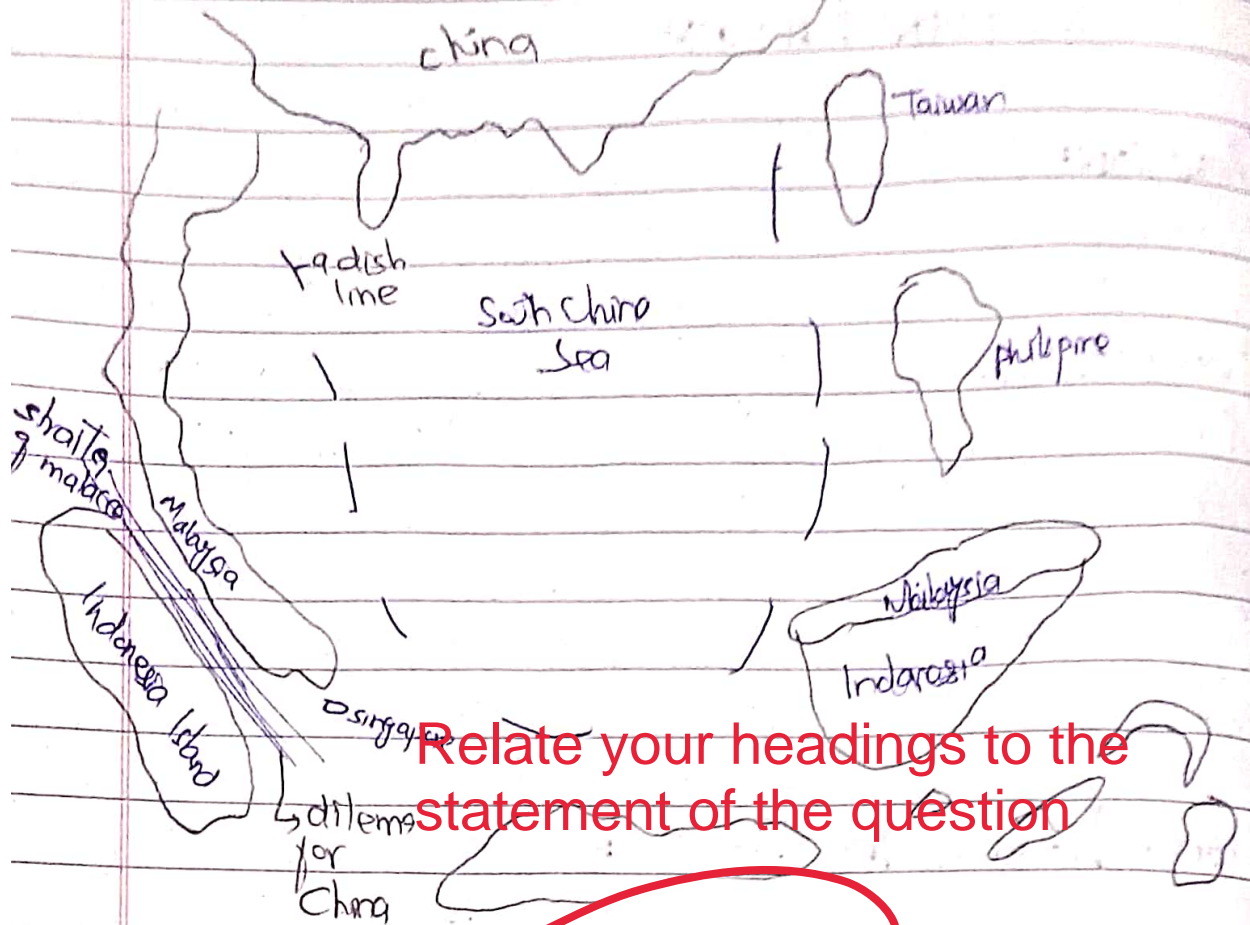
china

Taiwan

radish line

South China Sea

philipine

shait of malacca

Malaysia

Indonesia Island

Malaysia

Indonesia

singapore

dilemma for China

Relate your headings to the statement of the question